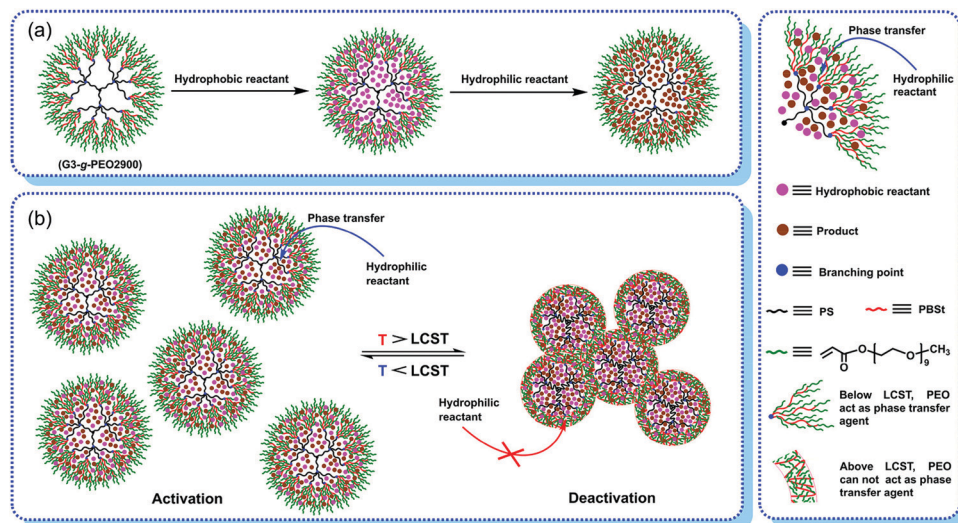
(a)

Hydrophobic reactant

Hydrophilic reactant

(G3-*g*-PEO2900)

(b)

Phase transfer

Hydrophilic reactant

T > LCST

T < LCST

Hydrophilic reactant

Activation

Deactivation

Phase transfer

Hydrophilic reactant

≡ Hydrophobic reactant

≡ Product

≡ Branching point

≡ PS

≡ PBSt

≡ $CH_2=CH-C(=O)-O-[CH_2CH_2-O]_9-CH_3$

Below LCST, PEO act as phase transfer agent

Above LCST, PEO can not act as phase transfer agent